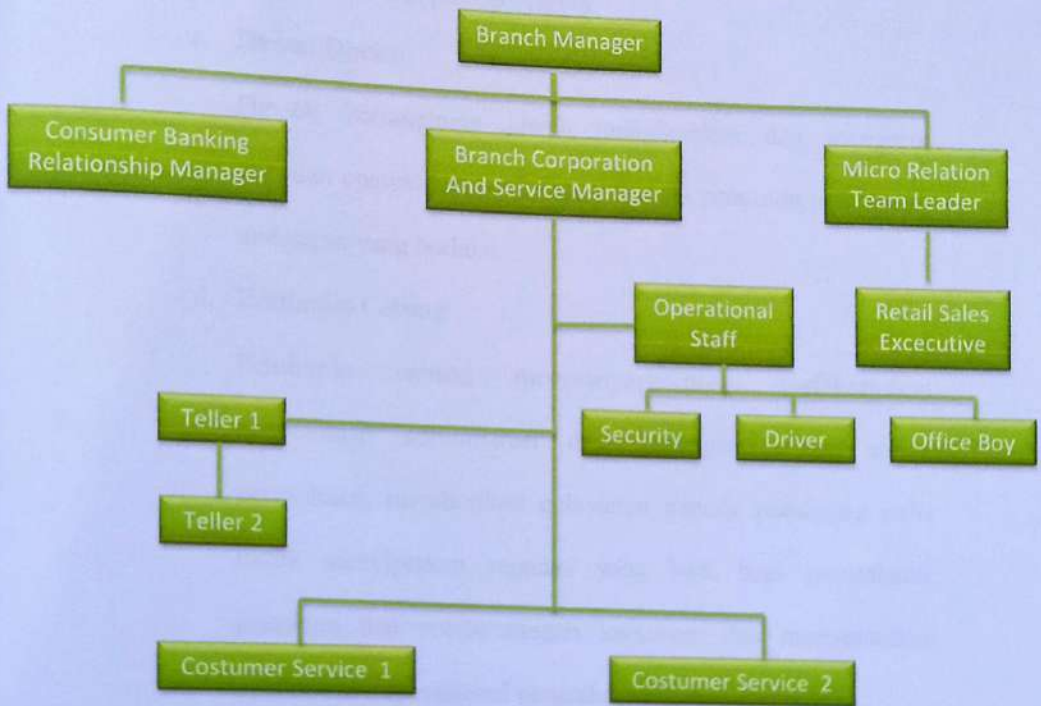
Branch Manager

Consumer Banking Relationship Manager

Branch Corporation And Service Manager

Micro Relation Team Leader

Operational Staff

Retail Sales Excecutive

Teller 1

Security

Driver

Office Boy

Teller 2

Costumer Service 1

Costumer Service 2